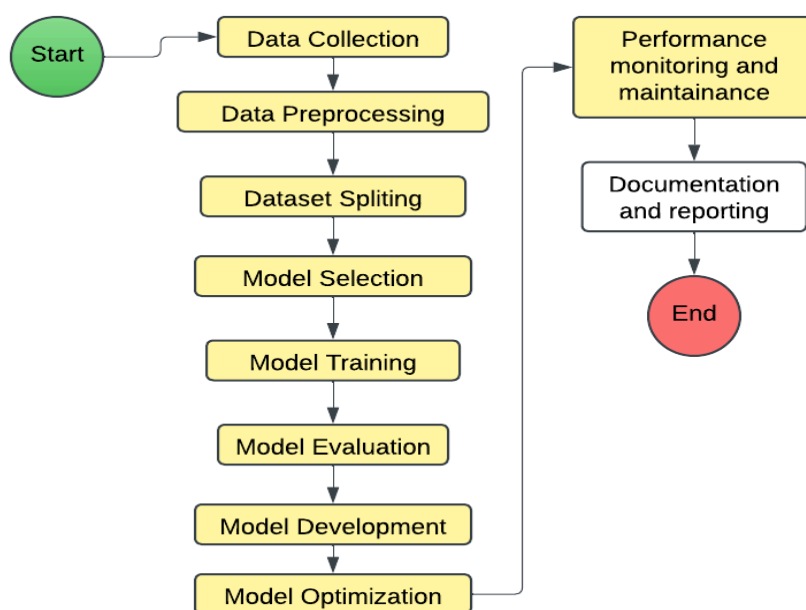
Start

Data Collection

Data Preprocessing

Dataset Spliting

Model Selection

Model Training

Model Evaluation

Model Development

Model Optimization

Performance monitoring and maintainance

Documentation and reporting

End